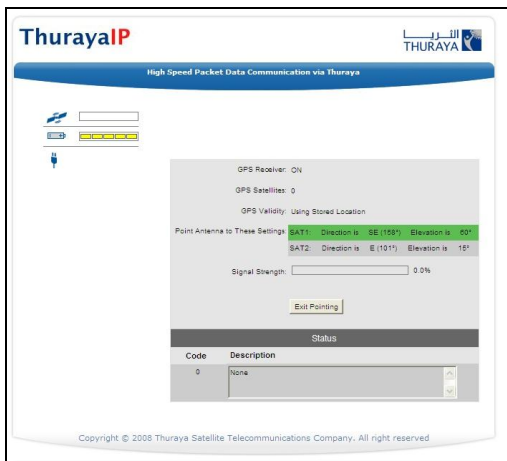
ThurayaIP

الثريا
THURAYA

High Speed Packet Data Communication via Thuraya

GPS Receiver: ON

GPS Satellites: 0

GPS Validity: Using Stored Location

Point Antenna to These Settings:

| SAT1: | Direction is | SE (158°) | Elevation is | 60° |
|---|---|---|---|---|
| SAT2: | Direction is | E (101°) | Elevation is | 15° |

Signal Strength: 0.0%

Exit Pointing

Status

| Code | Description |
|---|---|
| 0 | None |

Copyright © 2008 Thuraya Satellite Telecommunications Company. All right reserved